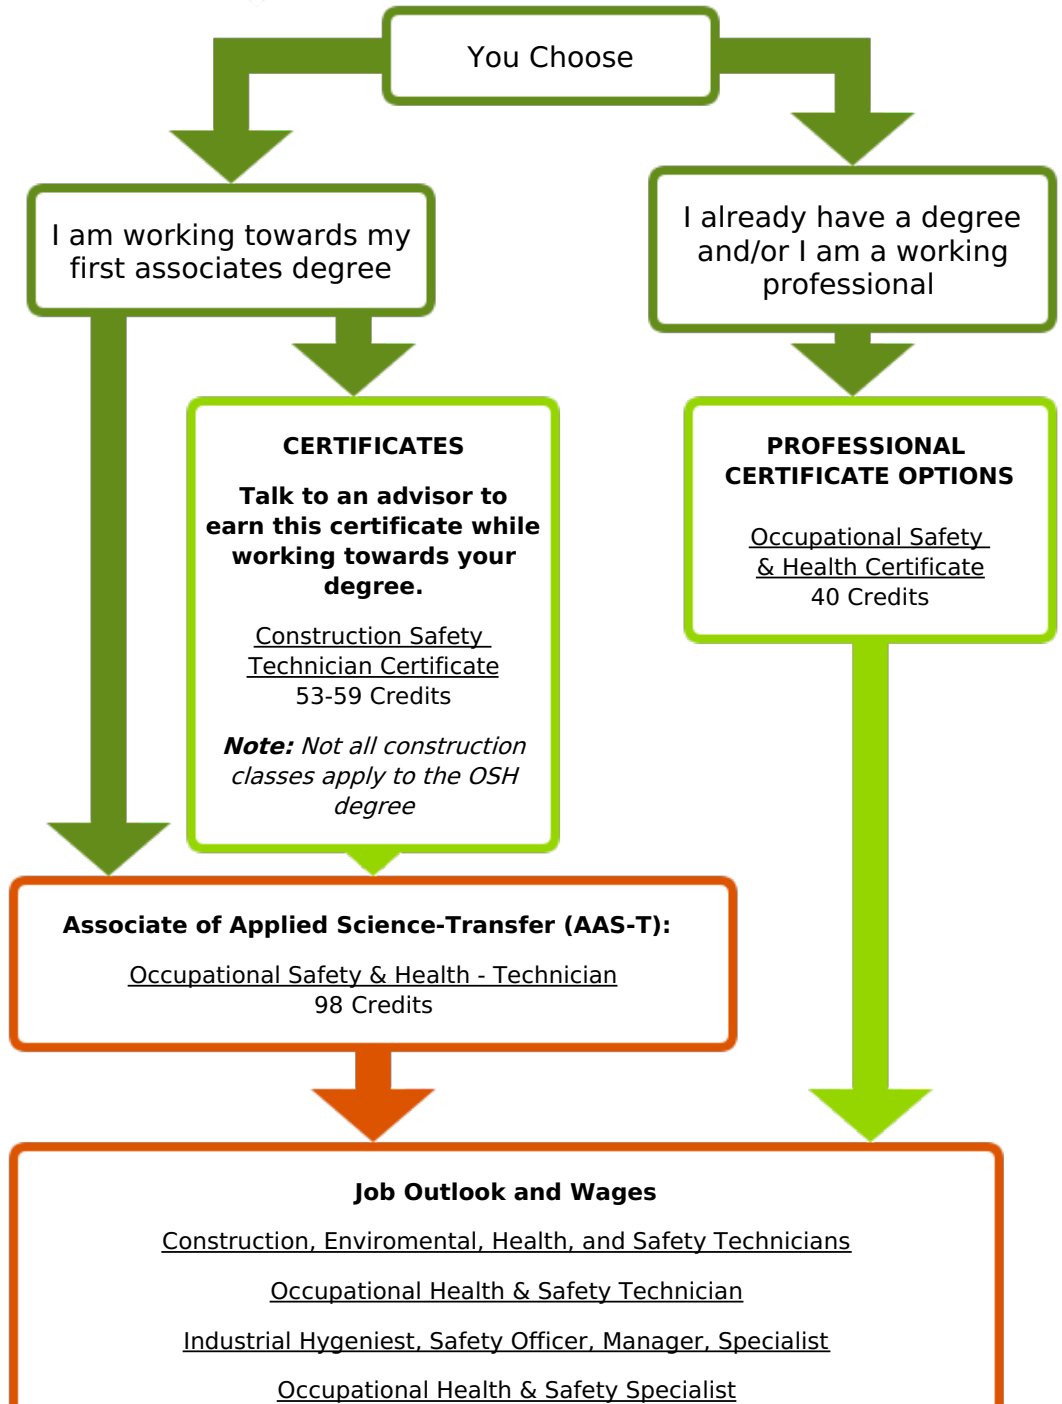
You Choose

I am working towards my first associates degree

I already have a degree and/or I am a working professional

CERTIFICATES

Talk to an advisor to earn this certificate while working towards your degree.

Construction Safety Technician Certificate
53-59 Credits

*Note:* Not all construction classes apply to the OSH degree

PROFESSIONAL CERTIFICATE OPTIONS

Occupational Safety & Health Certificate
40 Credits

Associate of Applied Science-Transfer (AAS-T):

Occupational Safety & Health - Technician
98 Credits

Job Outlook and Wages

Construction, Enviromental, Health, and Safety Technicians

Occupational Health & Safety Technician

Industrial Hygeniest, Safety Officer, Manager, Specialist

Occupational Health & Safety Specialist